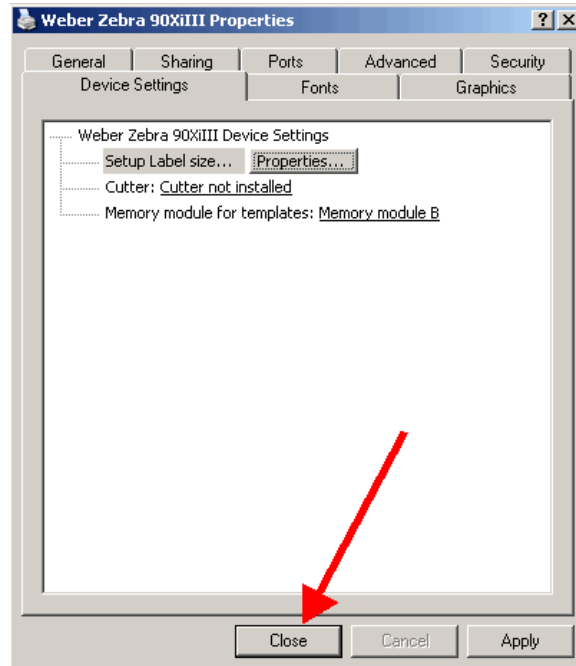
Weber Zebra 90XiIII Properties

?

X

General

Sharing

Ports

Advanced

Security

Device Settings

Fonts

Graphics

Weber Zebra 90XiIII Device Settings

Setup Label size...

Properties...

Cutter: Cutter not installed

Memory module for templates: Memory module B

Close

Cancel

Apply